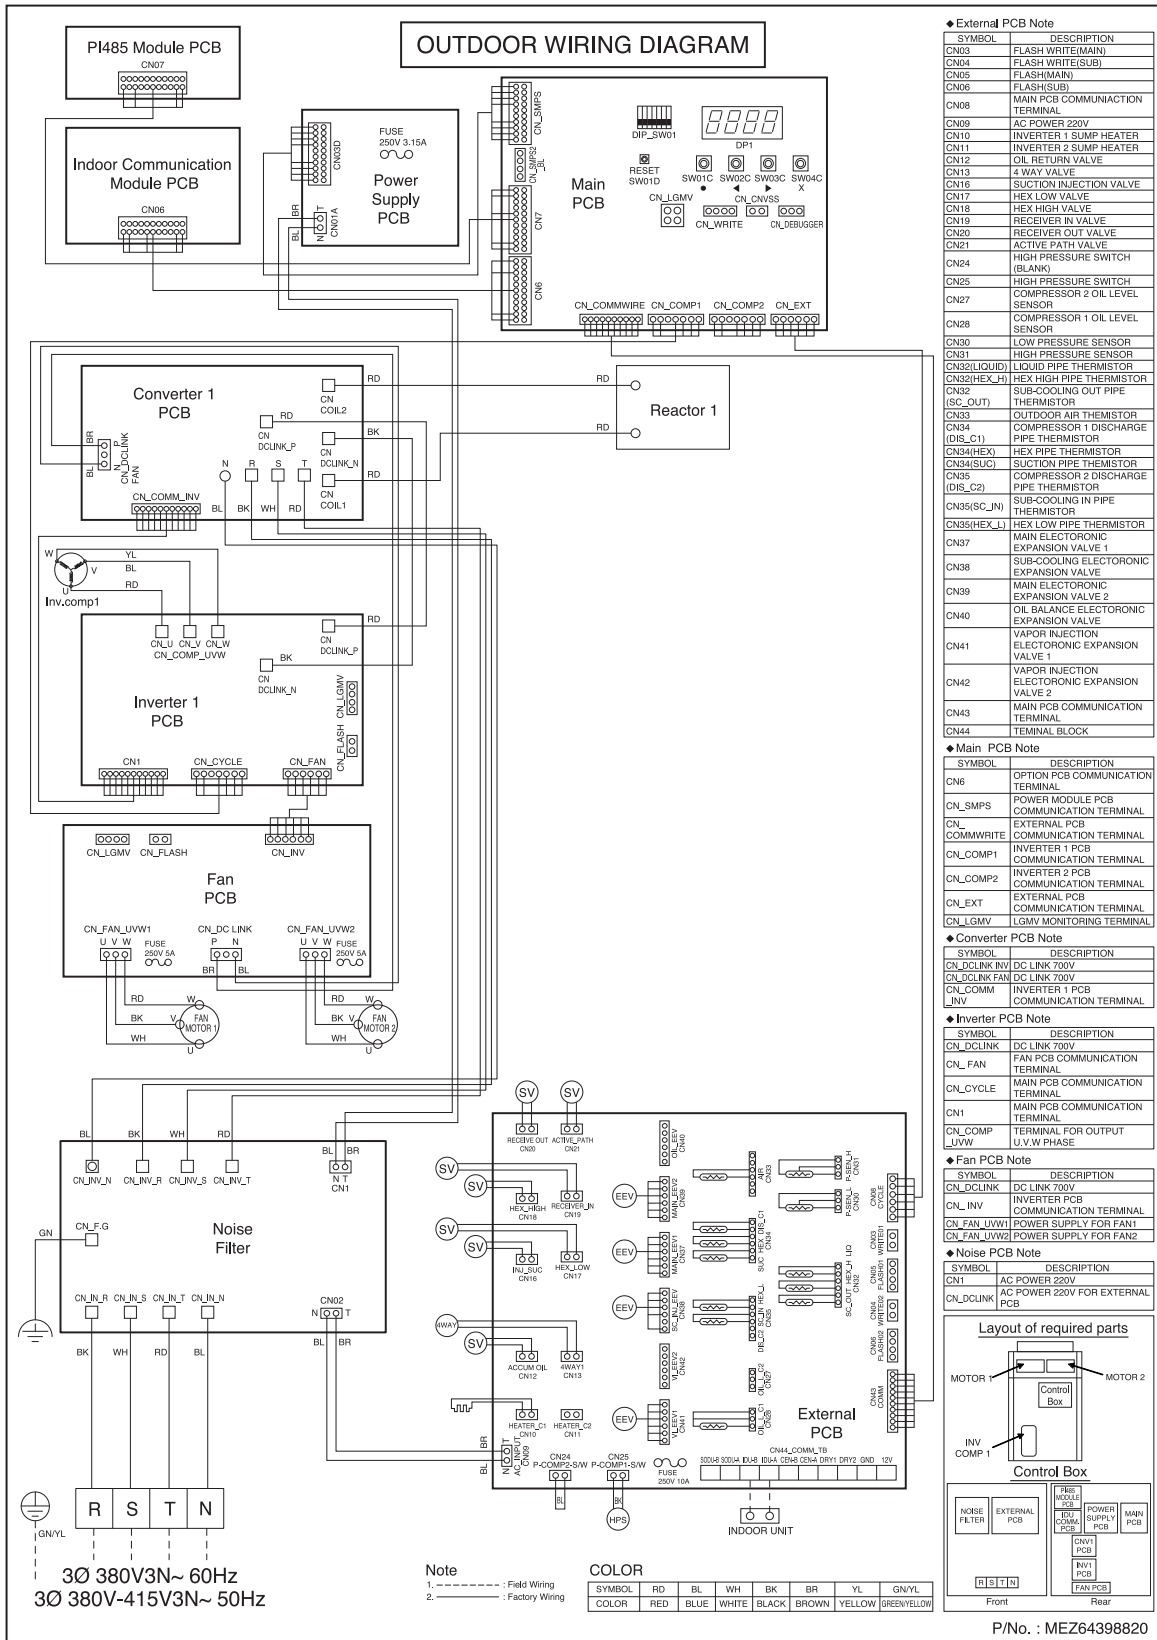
OUTDOOR WIRING DIAGRAM

PI485 Module PCB
CN07

Indoor Communication Module PCB
CN06

FUSE 250V 3.15A
Power Supply PCB
CN03D
CN01A
BR
BL
N T

CN_SMPS
CN_SMPS2
DIP_SW01
DP1
RESET SW01D
SW01C ● SW02C ◀ SW03C ▶ SW04C X
Main PCB
CN_LGMV
CN_CNVSS
CN_WRITE
CN_DEBUGGER
CN7
CN6
CN_COMMWIRE CN_COMP1 CN_COMP2 CN_EXT

Converter 1 PCB
RD
CN COIL2
RD
CN DCLINK_P
BK
CN DCLINK_N
RD
CN COIL1
BR
BL
CN_DCLINK_P FAN
N R S T
BL BK WH RD
CN_COMM_INV
Reactor 1
RD
RD

W
YL
BL
V
RD
U
Inv.comp1
CN_U CN_V CN_W
CN_COMP_UVW
RD
CN DCLINK_P
BK
CN DCLINK_N
Inverter 1 PCB
CN_LGMV
CN_FLASH
CN1 CN_CYCLE CN_FAN

CN_LGMV CN_FLASH CN_INV
Fan PCB
CN_FAN_UVW1 U V W FUSE 250V 5A
CN_DC LINK P N
BR BL
CN_FAN_UVW2 U V W FUSE 250V 5A
RD W
BK V FAN MOTOR 1
WH U
RD W
BK V FAN MOTOR 2
WH U

BL BK WH RD
CN_INV_N CN_INV_R CN_INV_S CN_INV_T
BL BR
N T
CN1
GN
CN_F.G
Noise Filter
CN_IN_R CN_IN_S CN_IN_T CN_IN_N
CN02
N T
BL BR
BK WH RD BL
R S T N
GN/YL
3Ø 380V3N~ 60Hz
3Ø 380V-415V3N~ 50Hz

SV SV
RECEIVE OUT CN20
ACTIVE_PATH CN21
OIL_EEV CN40
SV
SV
HEX_HIGH CN18
RECEIVER_IN CN19
EEV
MAIN_EEV2 CN39
AIR CN33
P-SEN_H CN31
P-SEN_L CN30
CN08 CYCLE
SV
SV
INJ_SUC CN16
HEX_LOW CN17
EEV
MAIN_EEV1 CN37
SUC HEX DIS_C1 CN34
CN03 WRITE1
CN05 FLASH1 LIQ
SC_OUT HEX_H LIQ CN32
EEV
SC_IN_EEV CN38
DIS_C2 SC_IN HEX_L CN35
CN04 WRITE2
CN06 FLASH2
4WAY
SV
ACCUM OIL CN12
4WAY1 CN13
VI_EEV2 CN42
OIL_L_C2 CN27
CN43 COMM
HEATER_C1 CN10
HEATER_C2 CN11
EEV
VI_EEV1 CN41
OIL_L_C1 CN28
External PCB
BR
BL
N T
AC_INPUT CN09
CN24 P-COMP2-S/W
CN25 P-COMP1-S/W
FUSE 250V 10A
CN44_COMM_TB
SODU-B SODU-A IDU-B IDU-A CEN-B CEN-A DRY1 DRY2 GND 12V
BL
BK
HPS
INDOOR UNIT

Note
1. ------- : Field Wiring
2. ——— : Factory Wiring

COLOR
| SYMBOL | RD | BL | WH | BK | BR | YL | GN/YL |
|---|---|---|---|---|---|---|---|
| COLOR | RED | BLUE | WHITE | BLACK | BROWN | YELLOW | GREEN/YELLOW |

◆External PCB Note
| SYMBOL | DESCRIPTION |
|---|---|
| CN03 | FLASH WRITE(MAIN) |
| CN04 | FLASH WRITE(SUB) |
| CN05 | FLASH(MAIN) |
| CN06 | FLASH(SUB) |
| CN08 | MAIN PCB COMMUNIACTION TERMINAL |
| CN09 | AC POWER 220V |
| CN10 | INVERTER 1 SUMP HEATER |
| CN11 | INVERTER 2 SUMP HEATER |
| CN12 | OIL RETURN VALVE |
| CN13 | 4 WAY VALVE |
| CN16 | SUCTION INJECTION VALVE |
| CN17 | HEX LOW VALVE |
| CN18 | HEX HIGH VALVE |
| CN19 | RECEIVER IN VALVE |
| CN20 | RECEIVER OUT VALVE |
| CN21 | ACTIVE PATH VALVE |
| CN24 | HIGH PRESSURE SWITCH (BLANK) |
| CN25 | HIGH PRESSURE SWITCH |
| CN27 | COMPRESSOR 2 OIL LEVEL SENSOR |
| CN28 | COMPRESSOR 1 OIL LEVEL SENSOR |
| CN30 | LOW PRESSURE SENSOR |
| CN31 | HIGH PRESSURE SENSOR |
| CN32(LIQUID) | LIQUID PIPE THERMISTOR |
| CN32(HEX_H) | HEX HIGH PIPE THERMISTOR |
| CN32 (SC_OUT) | SUB-COOLING OUT PIPE THERMISTOR |
| CN33 | OUTDOOR AIR THEMISTOR |
| CN34 (DIS_C1) | COMPRESSOR 1 DISCHARGE PIPE THERMISTOR |
| CN34(HEX) | HEX PIPE THERMISTOR |
| CN34(SUC) | SUCTION PIPE THEMISTOR |
| CN35 (DIS_C2) | COMPRESSOR 2 DISCHARGE PIPE THERMISTOR |
| CN35(SC_IN) | SUB-COOLING IN PIPE THERMISTOR |
| CN35(HEX_L) | HEX LOW PIPE THERMISTOR |
| CN37 | MAIN ELECTORONIC EXPANSION VALVE 1 |
| CN38 | SUB-COOLING ELECTORONIC EXPANSION VALVE |
| CN39 | MAIN ELECTORONIC EXPANSION VALVE 2 |
| CN40 | OIL BALANCE ELECTORONIC EXPANSION VALVE |
| CN41 | VAPOR INJECTION ELECTORONIC EXPANSION VALVE 1 |
| CN42 | VAPOR INJECTION ELECTORONIC EXPANSION VALVE 2 |
| CN43 | MAIN PCB COMMUNICATION TERMINAL |
| CN44 | TEMINAL BLOCK |

◆Main PCB Note
| SYMBOL | DESCRIPTION |
|---|---|
| CN6 | OPTION PCB COMMUNICATION TERMINAL |
| CN_SMPS | POWER MODULE PCB COMMUNICATION TERMINAL |
| CN_ COMMWRITE | EXTERNAL PCB COMMUNICATION TERMINAL |
| CN_COMP1 | INVERTER 1 PCB COMMUNICATION TERMINAL |
| CN_COMP2 | INVERTER 2 PCB COMMUNICATION TERMINAL |
| CN_EXT | EXTERNAL PCB COMMUNICATION TERMINAL |
| CN_LGMV | LGMV MONITORING TERMINAL |

◆Converter PCB Note
| SYMBOL | DESCRIPTION |
|---|---|
| CN_DCLINK INV | DC LINK 700V |
| CN_DCLINK FAN | DC LINK 700V |
| CN_COMM _INV | INVERTER 1 PCB COMMUNICATION TERMINAL |

◆Inverter PCB Note
| SYMBOL | DESCRIPTION |
|---|---|
| CN_DCLINK | DC LINK 700V |
| CN_ FAN | FAN PCB COMMUNICATION TERMINAL |
| CN_CYCLE | MAIN PCB COMMUNICATION TERMINAL |
| CN1 | MAIN PCB COMMUNICATION TERMINAL |
| CN_COMP _UVW | TERMINAL FOR OUTPUT U.V.W PHASE |

◆Fan PCB Note
| SYMBOL | DESCRIPTION |
|---|---|
| CN_DCLINK | DC LINK 700V |
| CN_ INV | INVERTER PCB COMMUNICATION TERMINAL |
| CN_FAN_UVW1 | POWER SUPPLY FOR FAN1 |
| CN_FAN_UVW2 | POWER SUPPLY FOR FAN2 |

◆Noise PCB Note
| SYMBOL | DESCRIPTION |
|---|---|
| CN1 | AC POWER 220V |
| CN_DCLINK | AC POWER 220V FOR EXTERNAL PCB |

Layout of required parts
MOTOR 1
MOTOR 2
Control Box
INV COMP 1
Control Box
NOISE FILTER
EXTERNAL PCB
PI485 MODULE PCB
IDU COMM PCB
POWER SUPPLY PCB
MAIN PCB
CNV1 PCB
INV1 PCB
FAN PCB
R S T N
Front
Rear

P/No. : MEZ64398820